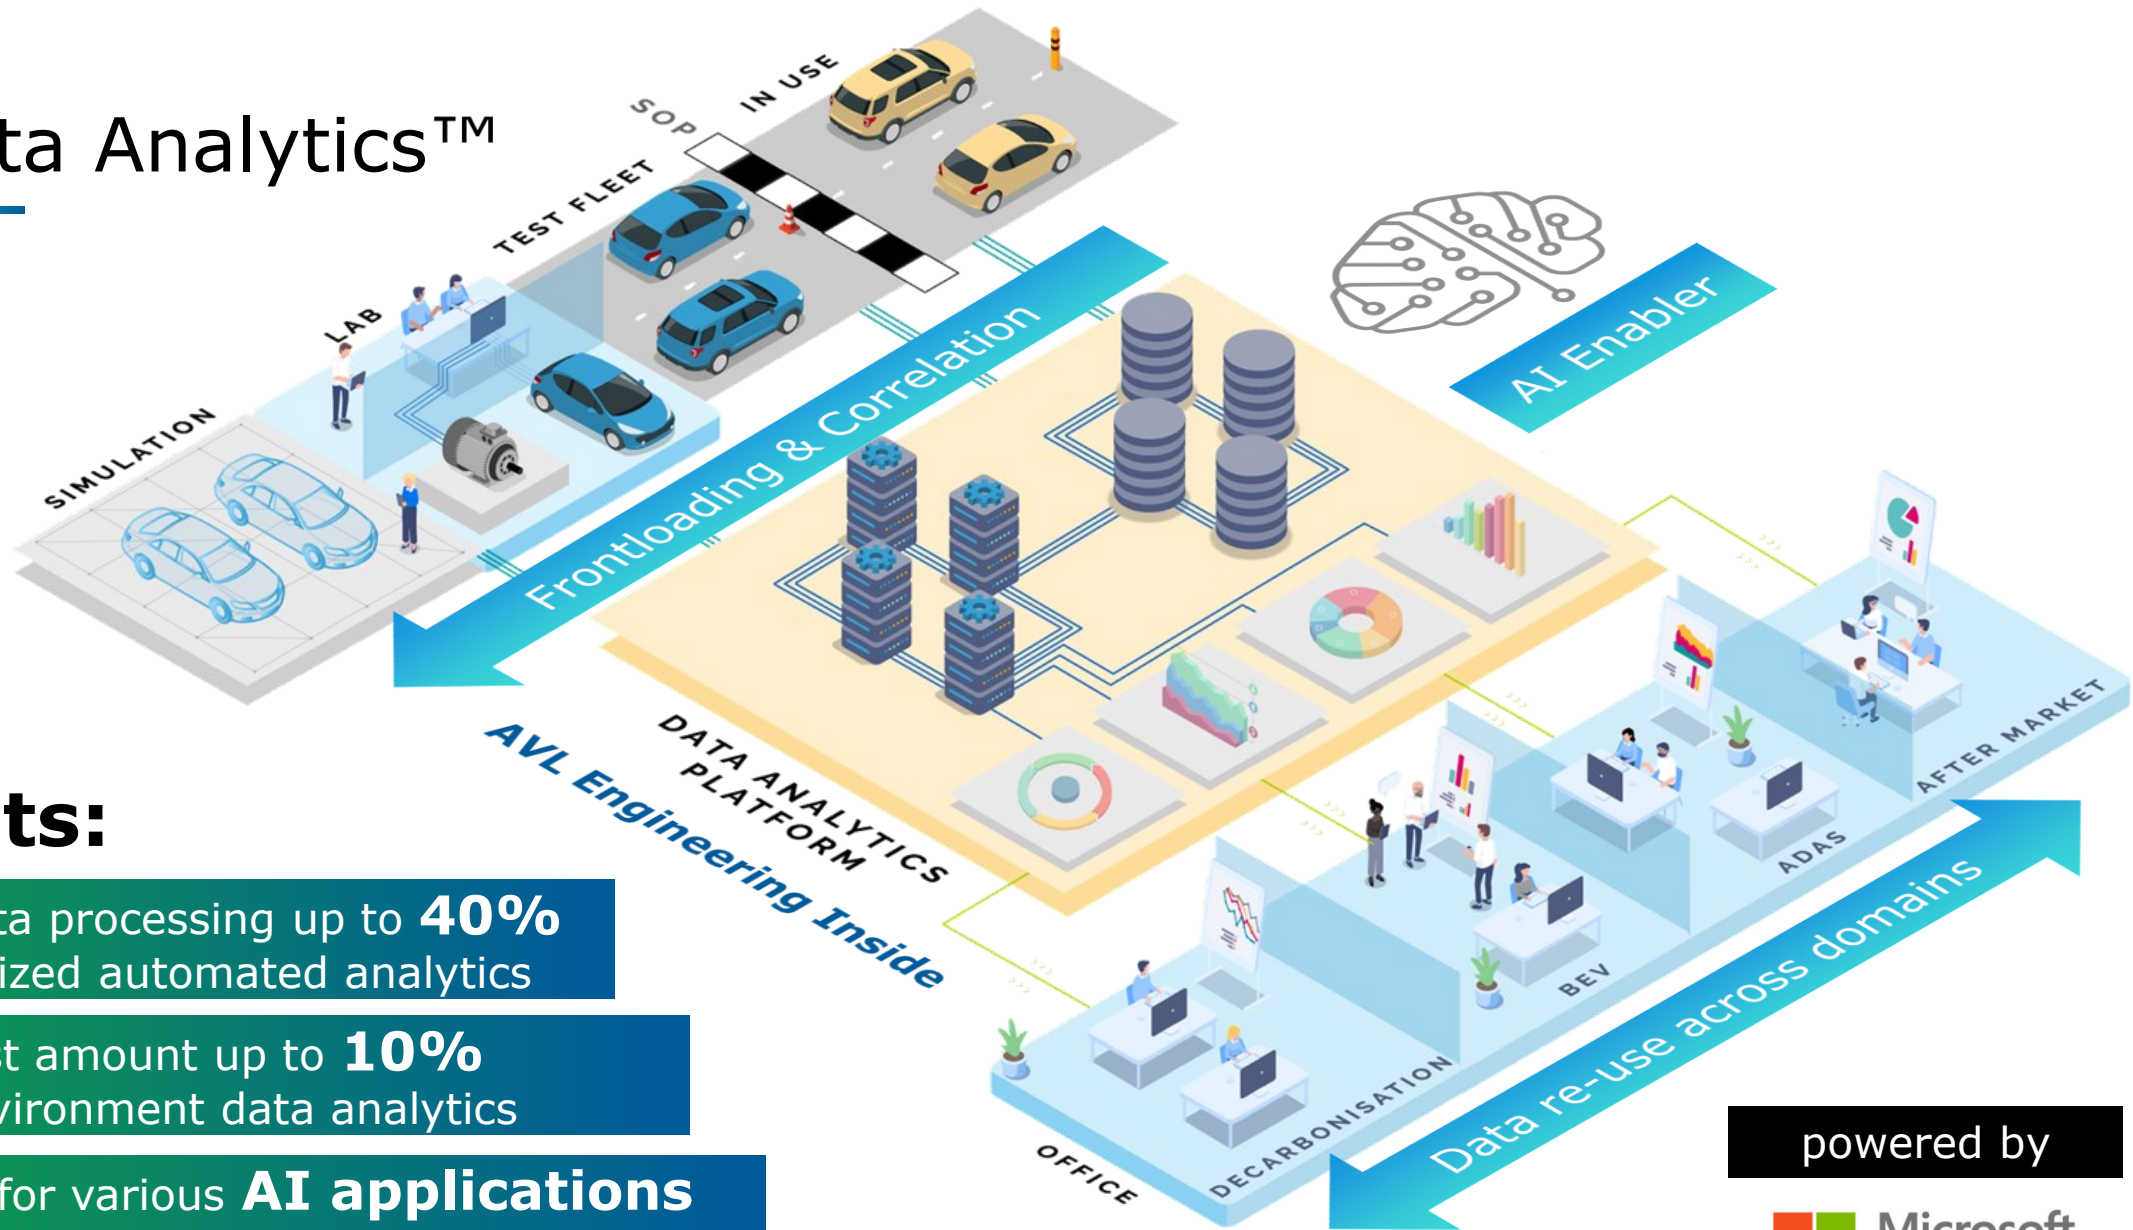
ta Analytics™

SOP
IN USE
TEST FLEET
LAB
SIMULATION

Frontloading & Correlation

AI Enabler

DATA ANALYTICS PLATFORM

AVL Engineering Inside

AFTER MARKET
ADAS
BEV
DECARBONISATION
OFFICE

Data re-use across domains

ts:

ta processing up to **40%**
ized automated analytics

t amount up to **10%**
vironment data analytics

for various **AI applications**

powered by

Microsoft